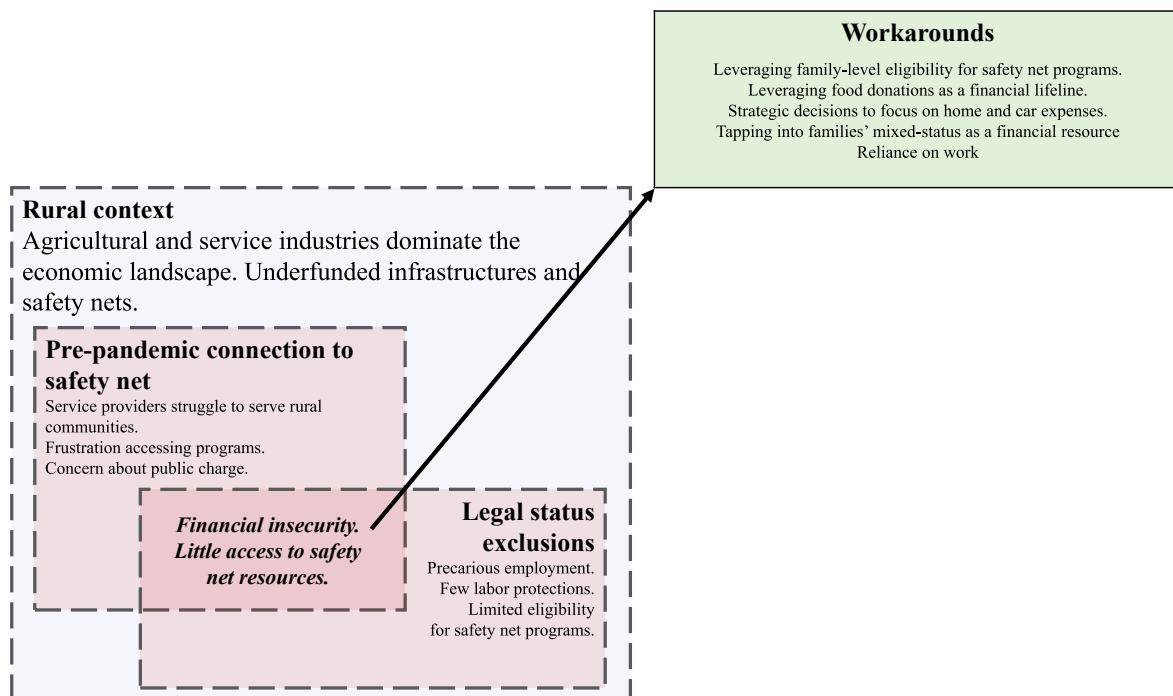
Workarounds

Leveraging family-level eligibility for safety net programs.
Leveraging food donations as a financial lifeline.
Strategic decisions to focus on home and car expenses.
Tapping into families' mixed-status as a financial resource
Reliance on work

Rural context

Agricultural and service industries dominate the economic landscape. Underfunded infrastructures and safety nets.

Pre-pandemic connection to safety net

Service providers struggle to serve rural communities.
Frustration accessing programs.
Concern about public charge.

Financial insecurity. Little access to safety net resources.

Legal status exclusions

Precarious employment.
Few labor protections.
Limited eligibility for safety net programs.